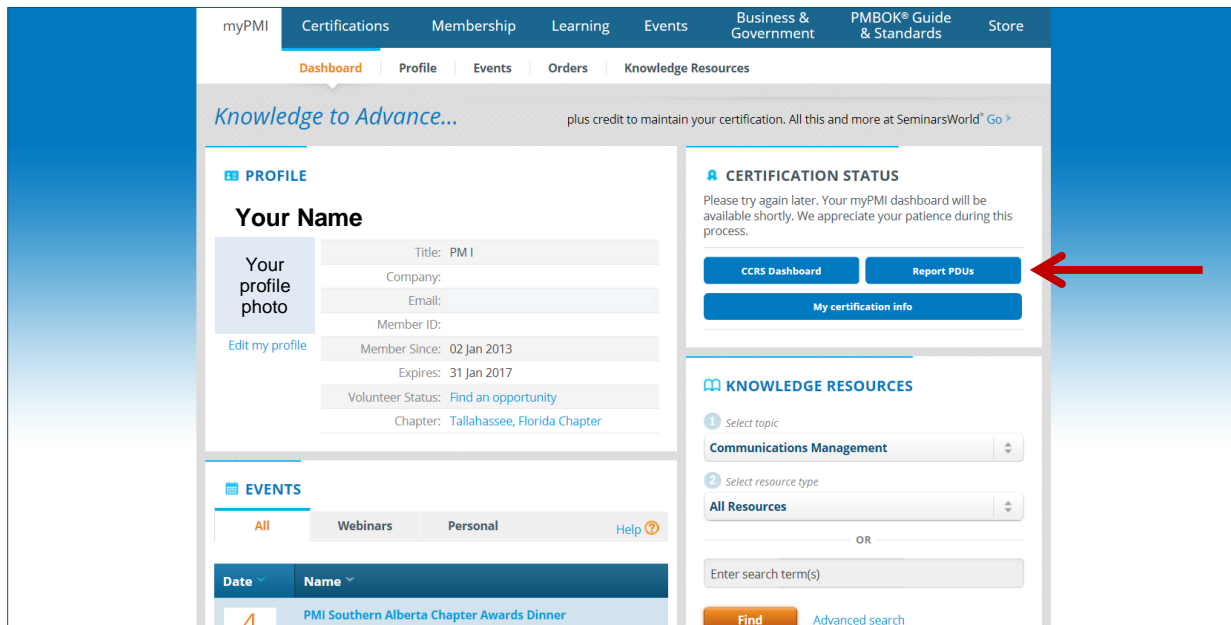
myPMI | Certifications | Membership | Learning | Events | Business & Government | PMBOK® Guide & Standards | Store

Dashboard | Profile | Events | Orders | Knowledge Resources

Knowledge to Advance...

plus credit to maintain your certification. All this and more at SeminarsWorld® Go

PROFILE

Your Name

Your profile photo

Edit my profile

| | |
|---|---|
| Title: | PM I |
| Company: | |
| Email: | |
| Member ID: | |
| Member Since: | 02 Jan 2013 |
| Expires: | 31 Jan 2017 |
| Volunteer Status: | Find an opportunity |
| Chapter: | Tallahassee, Florida Chapter |

CERTIFICATION STATUS

Please try again later. Your myPMI dashboard will be available shortly. We appreciate your patience during this process.

CCRS Dashboard

Report PDUs

My certification info

KNOWLEDGE RESOURCES

1 Select topic

Communications Management

2 Select resource type

All Resources

OR

Enter search term(s)

Find

Advanced search

EVENTS

All | Webinars | Personal

Help

| Date | Name |
|---|---|
| 4 | PMI Southern Alberta Chapter Awards Dinner |